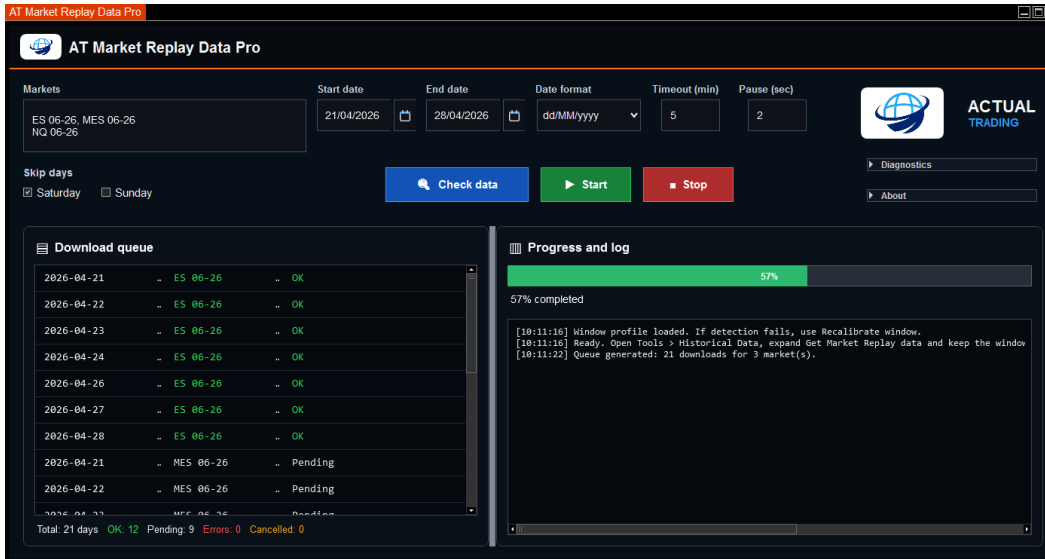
AT Market Replay Data Pro

AT Market Replay Data Pro

Markets
ES 06-26, MES 06-26
NQ 06-26

Start date
21/04/2026

End date
28/04/2026

Date format
dd/MM/yyyy

Timeout (min)
5

Pause (sec)
2

ACTUAL
TRADING

Skip days
☑ Saturday ☐ Sunday

Check data
Start
Stop

Diagnostics
About

Download queue

| | | | | |
|---|---|---|---|---|
| 2026-04-21 | .. | ES 06-26 | .. | OK |
| 2026-04-22 | .. | ES 06-26 | .. | OK |
| 2026-04-23 | .. | ES 06-26 | .. | OK |
| 2026-04-24 | .. | ES 06-26 | .. | OK |
| 2026-04-26 | .. | ES 06-26 | .. | OK |
| 2026-04-27 | .. | ES 06-26 | .. | OK |
| 2026-04-28 | .. | ES 06-26 | .. | OK |
| 2026-04-21 | .. | MES 06-26 | .. | Pending |
| 2026-04-22 | .. | MES 06-26 | .. | Pending |
| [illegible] | .. | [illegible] | .. | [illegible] |

Total: 21 days OK: 12 Pending: 9 Errors: 0 Cancelled: 0

Progress and log

57%

57% completed

[10:11:16] Window profile loaded. If detection fails, use Recalibrate window.
[10:11:16] Ready. Open Tools > Historical Data, expand Get Market Replay data and keep the window
[10:11:22] Queue generated: 21 downloads for 3 market(s).